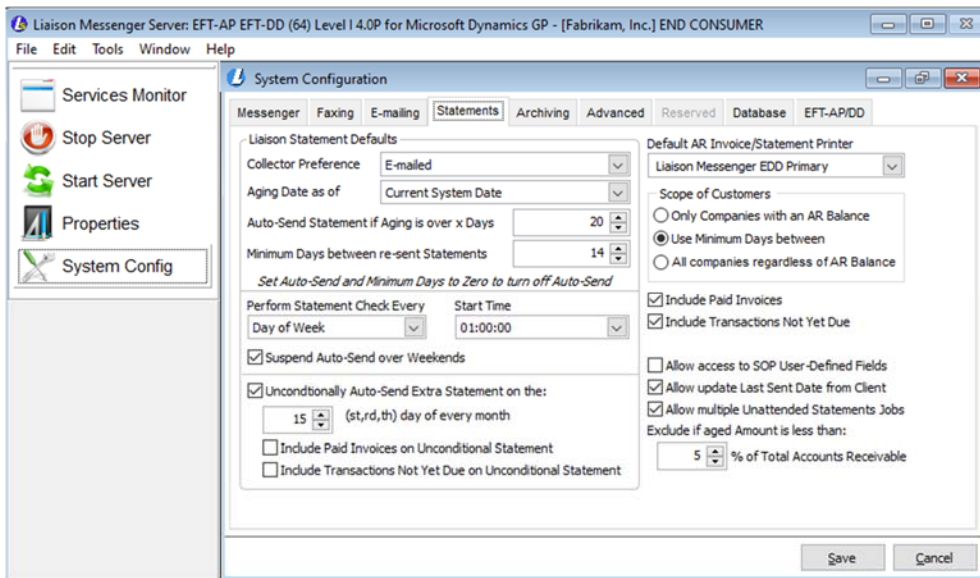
Liaison Messenger Server: EFT-AP EFT-DD (64) Level I 4.0P for Microsoft Dynamics GP - [Fabrikam, Inc.] END CONSUMER

File Edit Tools Window Help

Services Monitor
Stop Server
Start Server
Properties
System Config

System Configuration

Messenger Faxing E-mailing Statements Archiving Advanced Reserved Database EFT-AP/DD

Liaison Statement Defaults
Collector Preference E-mailed
Aging Date as of Current System Date
Auto-Send Statement if Aging is over x Days 20
Minimum Days between re-sent Statements 14
Set Auto-Send and Minimum Days to Zero to turn off Auto-Send

Perform Statement Check Every Start Time
Day of Week 01:00:00
Suspend Auto-Send over Weekends

Uncondtionally Auto-Send Extra Statement on the:
15 (st,rd,th) day of every month
Include Paid Invoices on Unconditional Statement
Include Transactions Not Yet Due on Unconditional Statement

Default AR Invoice/Statement Printer
Liaison Messenger EDD Primary

Scope of Customers
Only Companies with an AR Balance
Use Minimum Days between
All companies regardless of AR Balance

Include Paid Invoices
Include Transactions Not Yet Due

Allow access to SOP User-Defined Fields
Allow update Last Sent Date from Client
Allow multiple Unattended Statements Jobs
Exclude if aged Amount is less than:
5 % of Total Accounts Receivable

Save Cancel